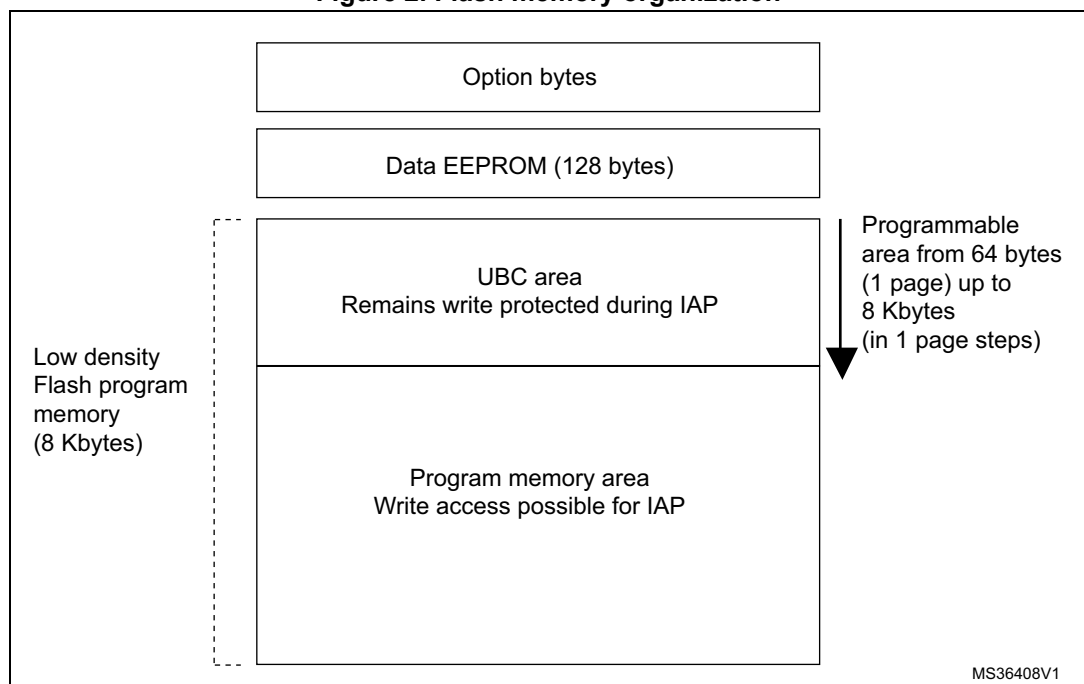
Figure 2. Flash memory organization

Option bytes

Data EEPROM (128 bytes)

Programmable area from 64 bytes (1 page) up to 8 Kbytes (in 1 page steps)

UBC area
Remains write protected during IAP

Low density Flash program memory (8 Kbytes)

Program memory area
Write access possible for IAP

MS36408V1